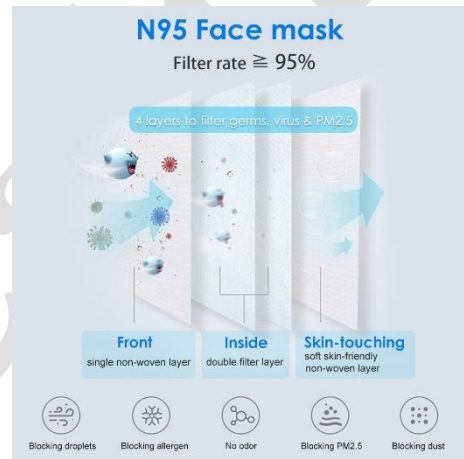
N95 Face mask

Filter rate ≧ 95%

4 layers to filter germs, virus & PM2.5

Front
single non-woven layer

Inside
double filter layer

Skin-touching
soft skin-friendly non-woven layer

Blocking droplets

Blocking allergen

No odor

Blocking PM2.5

Blocking dust